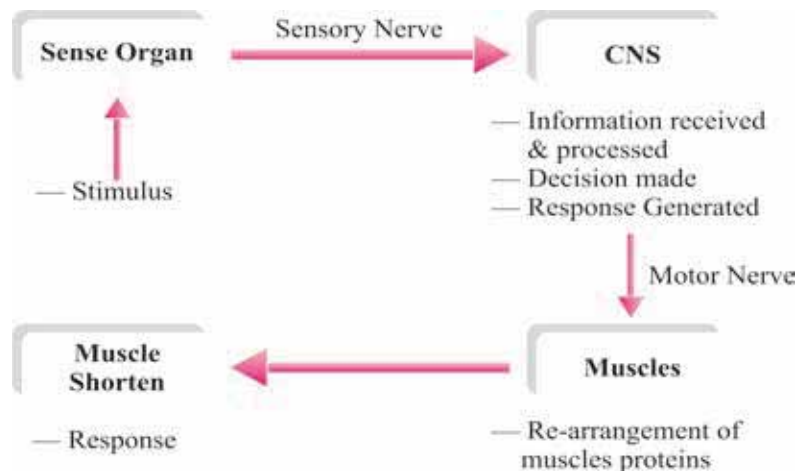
Sense Organ

Sensory Nerve

CNS

— Information received & processed
— Decision made
— Response Generated

— Stimulus

Motor Nerve

Muscle Shorten

Muscles

— Response

— Re-arrangement of muscles proteins